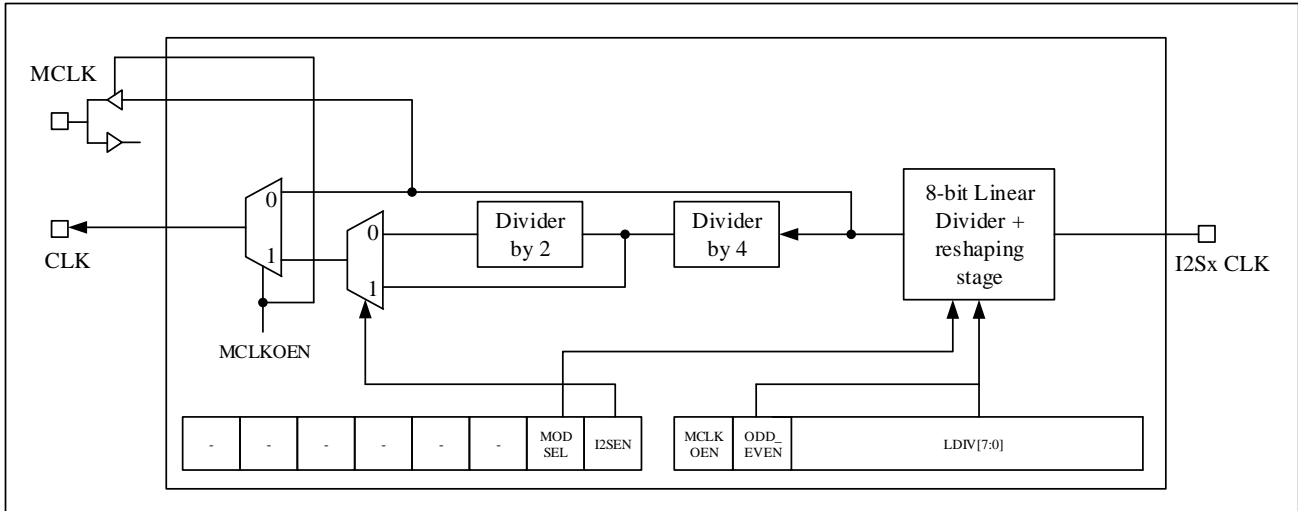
MCLK

CLK

MCLKOEN

0

1

0

1

Divider by 2

Divider by 4

8-bit Linear Divider + reshaping stage

I2Sx CLK

| - | - | - | - | - | - | MOD SEL | I2SEN |
|---|---|---|---|---|---|---|---|

| MCLK OEN | ODD_ EVEN | LDIV[7:0] |
|---|---|---|